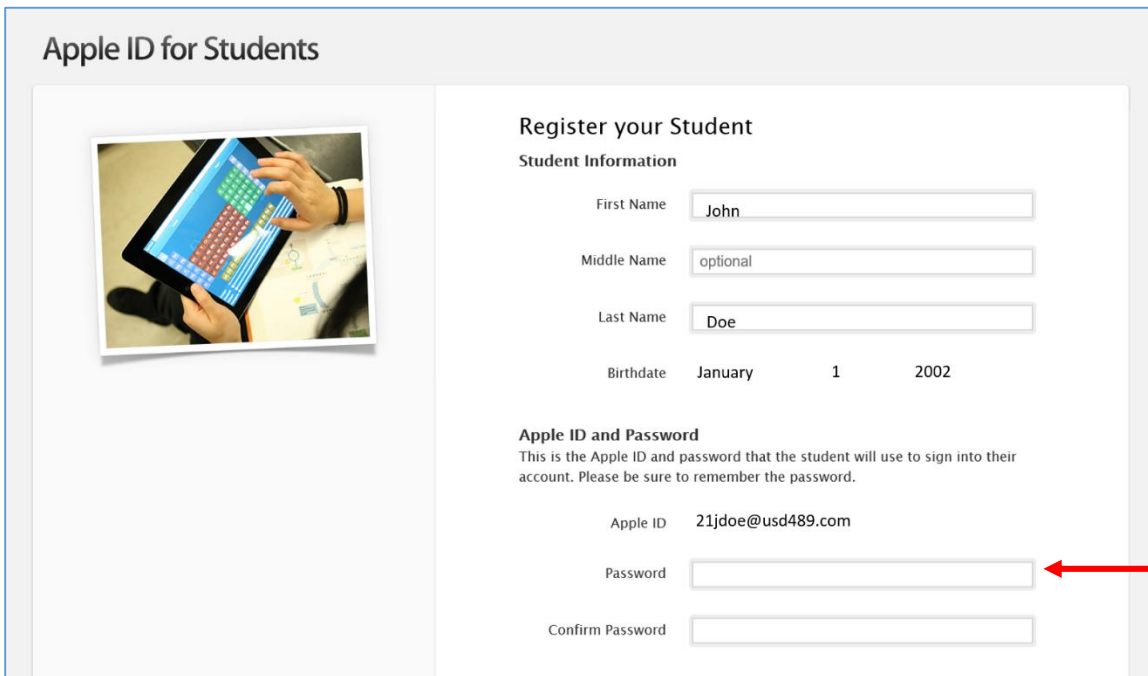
Apple ID for Students

Register your Student

Student Information

First Name John

Middle Name optional

Last Name Doe

Birthdate January 1 2002

Apple ID and Password

This is the Apple ID and password that the student will use to sign into their account. Please be sure to remember the password.

Apple ID 21jdoe@usd489.com

Password

Confirm Password